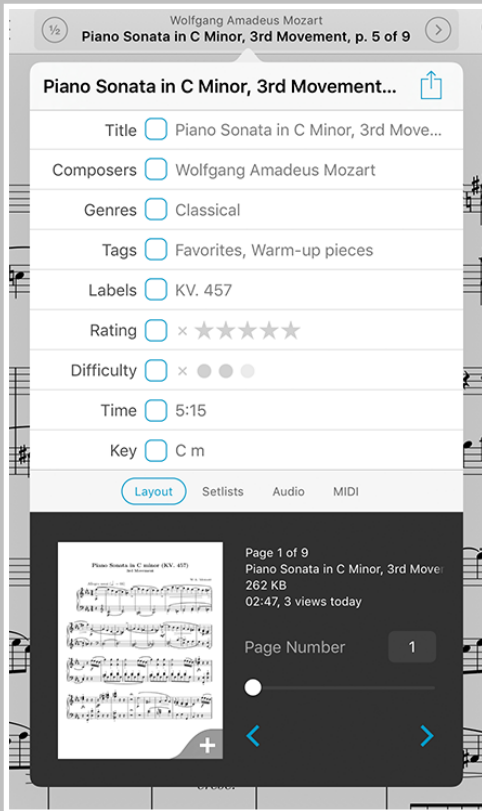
½ Wolfgang Amadeus Mozart
Piano Sonata in C Minor, 3rd Movement, p. 5 of 9

Piano Sonata in C Minor, 3rd Movement...

Title Piano Sonata in C Minor, 3rd Move...
Composers Wolfgang Amadeus Mozart
Genres Classical
Tags Favorites, Warm-up pieces
Labels KV. 457
Rating ×
Difficulty ×
Time 5:15
Key C m

Layout Setlists Audio MIDI

Piano Sonata in C minor (KV. 457)
W. A. Mozart

Page 1 of 9
Piano Sonata in C Minor, 3rd Movem
262 KB
02:47, 3 views today

Page Number 1